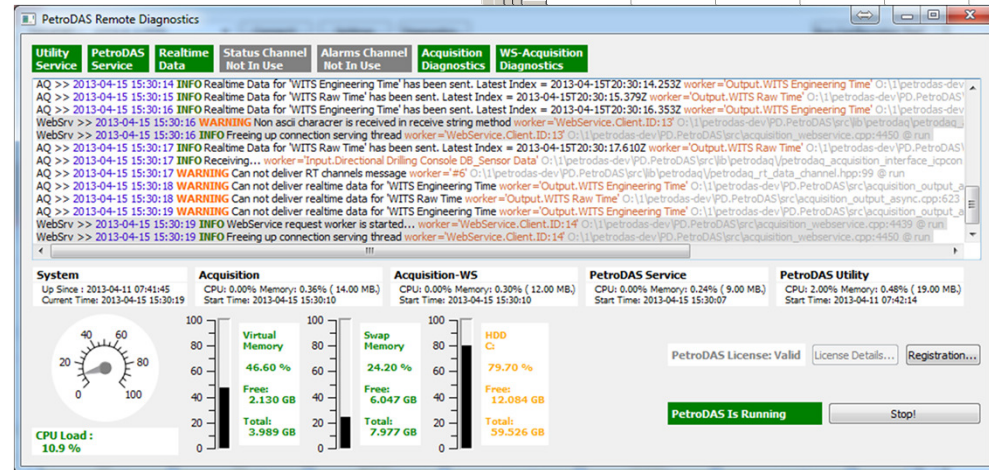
PetroDAS Remote Diagnostics

Utility Service | PetroDAS Service | Realtime Data | Status Channel Not In Use | Alarms Channel Not In Use | Acquisition Diagnostics | WS-Acquisition Diagnostics

AQ >> 2013-04-15 15:30:14 INFO Realtime Data for 'WITS Engineering Time' has been sent. Latest Index = 2013-04-15T20:30:14.253Z worker='Output.WITS Engineering Time' O:\1\petrodas-dev
AQ >> 2013-04-15 15:30:15 INFO Realtime Data for 'WITS Raw Time' has been sent. Latest Index = 2013-04-15T20:30:15.379Z worker='Output.WITS Raw Time' O:\1\petrodas-dev\PD.PetroDAS\
AQ >> 2013-04-15 15:30:16 INFO Realtime Data for 'WITS Engineering Time' has been sent. Latest Index = 2013-04-15T20:30:16.353Z worker='Output.WITS Engineering Time' O:\1\petrodas-dev
WebSrv >> 2013-04-15 15:30:16 WARNING Non ascii characrer is received in receive string method worker='WebService.Client.ID:13' O:\1\petrodas-dev\PD.PetroDAS\src\lib\petrodaq_
WebSrv >> 2013-04-15 15:30:16 INFO Freeing up connection serving thread worker='WebService.Client.ID:13' O:\1\petrodas-dev\PD.PetroDAS\src\acquisition_webservice.cpp:4450 @ run
AQ >> 2013-04-15 15:30:17 INFO Realtime Data for 'WITS Raw Time' has been sent. Latest Index = 2013-04-15T20:30:17.610Z worker='Output.WITS Raw Time' O:\1\petrodas-dev\PD.PetroDAS\
AQ >> 2013-04-15 15:30:17 INFO Receiving... worker='Input.Directional Drilling Console DB_Sensor Data' O:\1\petrodas-dev\PD.PetroDAS\src\lib\petrodaq\petrodaq_acquisition_interface_icpcon
AQ >> 2013-04-15 15:30:17 WARNING Can not deliver RT channels message worker='#6' O:\1\petrodas-dev\PD.PetroDAS\src\lib\petrodaq\petrodaq_rt_data_channel.hpp:99 @ run
AQ >> 2013-04-15 15:30:18 WARNING Can not deliver realtime data for 'WITS Engineering Time worker='Output.WITS Engineering Time' O:\1\petrodas-dev\PD.PetroDAS\src\acquisition_output_a
AQ >> 2013-04-15 15:30:18 WARNING Can not deliver realtime data for 'WITS Raw Time' worker='Output.WITS Raw Time' O:\1\petrodas-dev\PD.PetroDAS\src\acquisition_output_async.cpp:623
AQ >> 2013-04-15 15:30:19 WARNING Can not deliver realtime data for 'WITS Engineering Time worker='Output.WITS Engineering Time' O:\1\petrodas-dev\PD.PetroDAS\src\acquisition_output_a
WebSrv >> 2013-04-15 15:30:19 INFO WebService request worker is started... worker='WebService.Client.ID:14' O:\1\petrodas-dev\PD.PetroDAS\src\acquisition_webservice.cpp:4439 @ run
WebSrv >> 2013-04-15 15:30:19 INFO Freeing up connection serving thread worker='WebService.Client.ID:14' O:\1\petrodas-dev\PD.PetroDAS\src\acquisition_webservice.cpp:4450 @ run

System
Up Since : 2013-04-11 07:41:45
Current Time: 2013-04-15 15:30:19

Acquisition
CPU: 0.00% Memory: 0.36% ( 14.00 MB.)
Start Time: 2013-04-15 15:30:10

Acquisition-WS
CPU: 0.00% Memory: 0.30% ( 12.00 MB.)
Start Time: 2013-04-15 15:30:10

PetroDAS Service
CPU: 0.00% Memory: 0.24% ( 9.00 MB.)
Start Time: 2013-04-15 15:30:07

PetroDAS Utility
CPU: 2.00% Memory: 0.48% ( 19.00 MB.)
Start Time: 2013-04-11 07:42:14

40 60 20 80 0 100

CPU Load :
10.9 %

100 80 60 40 20 0
Virtual Memory
46.60 %
Free:
2.130 GB
Total:
3.989 GB

100 80 60 40 20 0
Swap Memory
24.20 %
Free:
6.047 GB
Total:
7.977 GB

100 80 60 40 20 0
HDD
C:
79.70 %
Free:
12.084 GB
Total:
59.526 GB

PetroDAS License: Valid
License Details...
Registration...

PetroDAS Is Running
Stop!